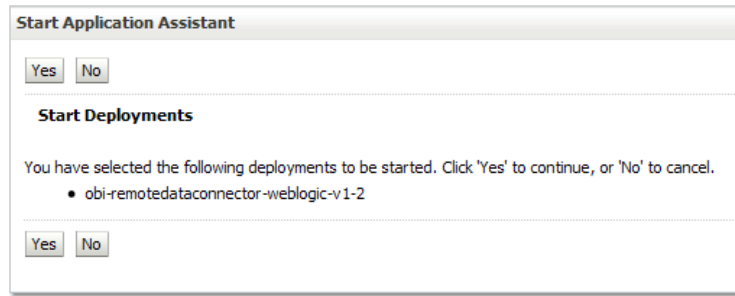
Start Application Assistant

Yes No

Start Deployments

You have selected the following deployments to be started. Click 'Yes' to continue, or 'No' to cancel.

- obi-remotedataconnector-weblogic-v1-2

Yes No